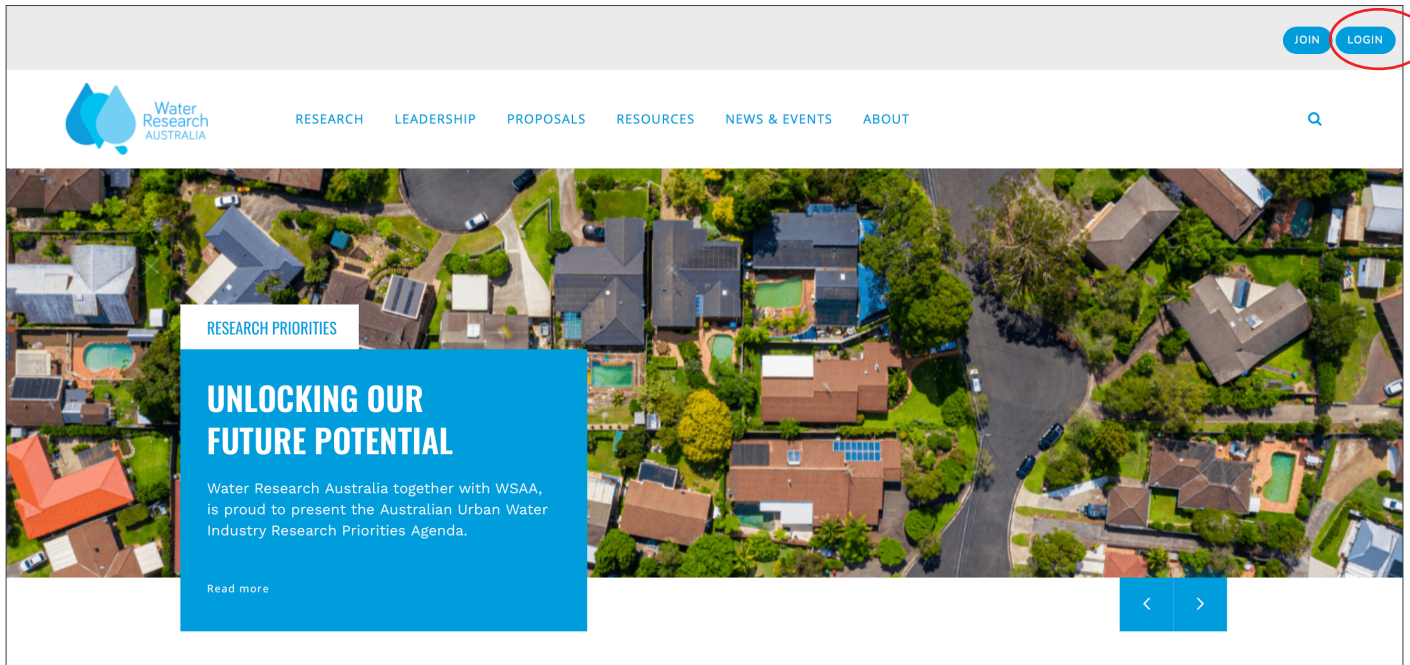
JOIN LOGIN

Water Research AUSTRALIA

RESEARCH LEADERSHIP PROPOSALS RESOURCES NEWS & EVENTS ABOUT

RESEARCH PRIORITIES

UNLOCKING OUR FUTURE POTENTIAL

Water Research Australia together with WSAA, is proud to present the Australian Urban Water Industry Research Priorities Agenda.

Read more

‹ ›